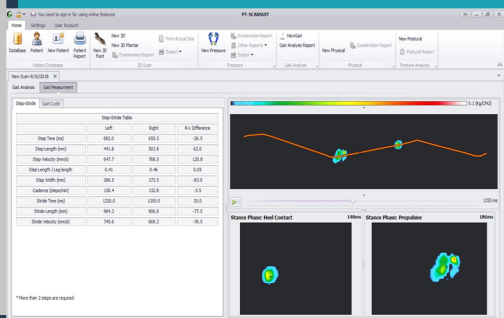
You need to sign in for using online features

PT-SCANSET

Home Settings User Account

Database Patient New Patient Patient Report
Patient Database

New 3D Foot New 3D New 3D Plantar Examination Report
Print Actual Size Export
3D Scan

New Pressure Examination Report Other Reports Export
Pressure

New Gait Gait Analysis Report
Gait Analysis

New Physical Examination Report
Physical

New Postural Postural Report
Posture Analysis

New Scan 9/10/2018

Gait Analysis Gait Measurement

Step-Stride Gait Cycle

| Step-Stride Table | | | |
|---|---|---|---|
| | Left | Right | R-L Difference |
| Step Time (ms) | 682.0 | 655.5 | -26.5 |
| Step Length (mm) | 441.8 | 503.8 | 62.0 |
| Step Velocity (mm/s) | 647.7 | 768.5 | 120.8 |
| Step Length / Leg length | 0.41 | 0.46 | 0.05 |
| Step Width (mm) | 266.0 | 172.5 | -93.5 |
| Cadence (steps/min) | 136.4 | 132.8 | -3.5 |
| Stride Time (ms) | 1320.0 | 1355.0 | 35.0 |
| Stride Length (mm) | 984.3 | 906.8 | -77.5 |
| Stride Velocity (mm/s) | 745.6 | 669.2 | -76.5 |

* More than 2 steps are required

0.1 (Kg/CM2)

1350 ms

Stance Phase: Heel Contact 148ms

Stance Phase: Propulsive 186ms